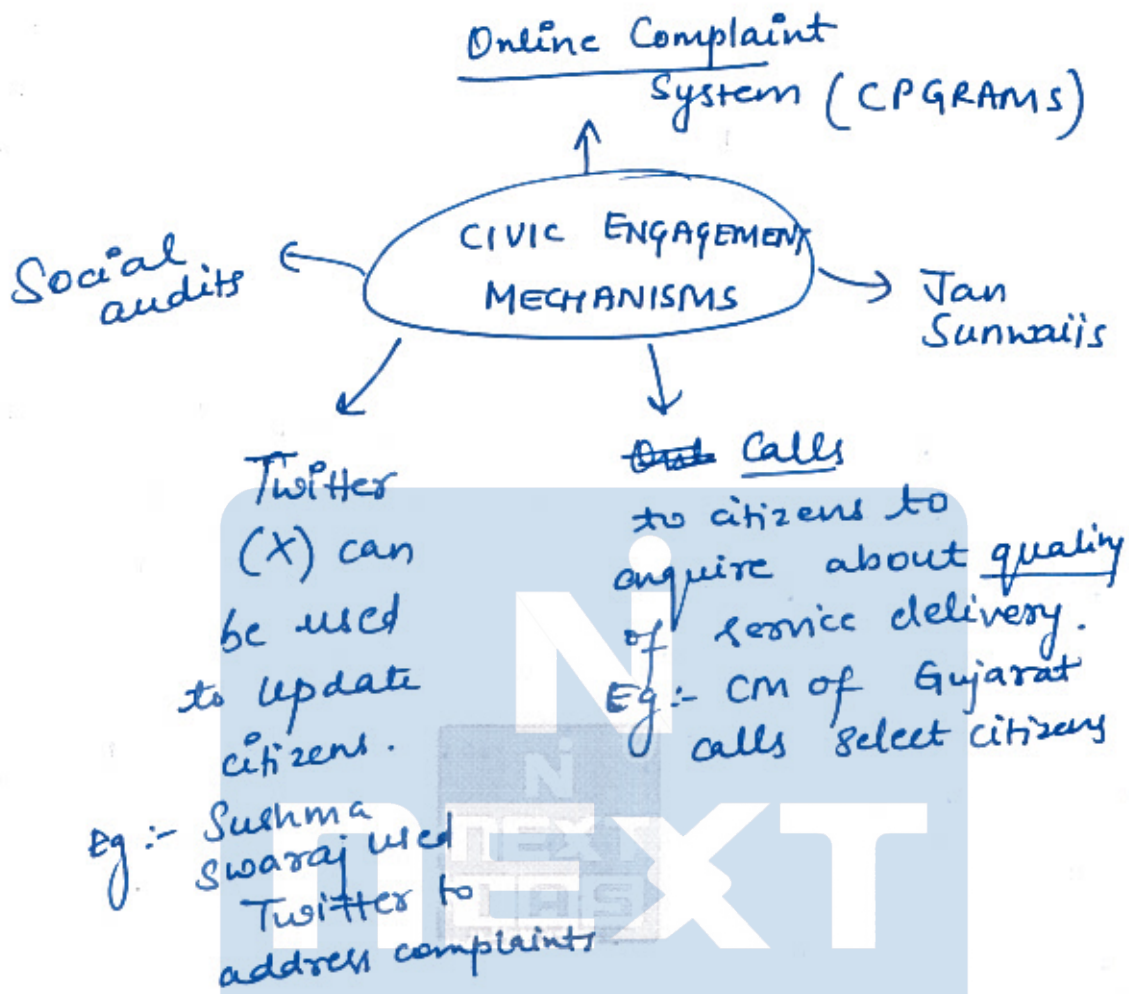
Online Complaint System (CPGRAMS)

CIVIC ENGAGEMENT MECHANISMS

Social audits

Jan Sunwaiis

Twitter (X) can be used to update citizens.

Eg:- Sushma swaraj used Twitter to address complaints.

~~Ora~~ Calls to citizens to enquire about quality of service delivery.

Eg:- CM of Gujarat calls select citizens

NEXT IAS